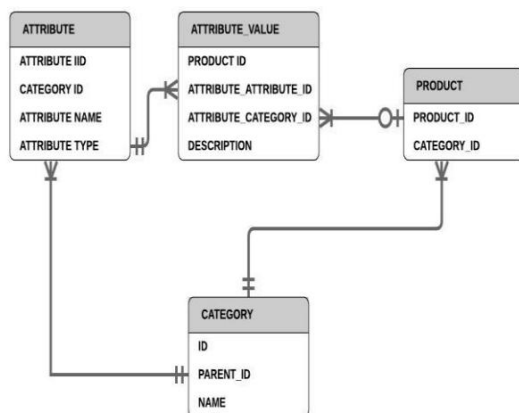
ATTRIBUTE
ATTRIBUTE IID
CATEGORY ID
ATTRIBUTE NAME
ATTRIBUTE TYPE

ATTRIBUTE_VALUE
PRODUCT ID
ATTRIBUTE_ATTRIBUTE_ID
ATTRIBUTE_CATEGORY_ID
DESCRIPTION

PRODUCT
PRODUCT_ID
CATEGORY_ID

CATEGORY
ID
PARENT_ID
NAME